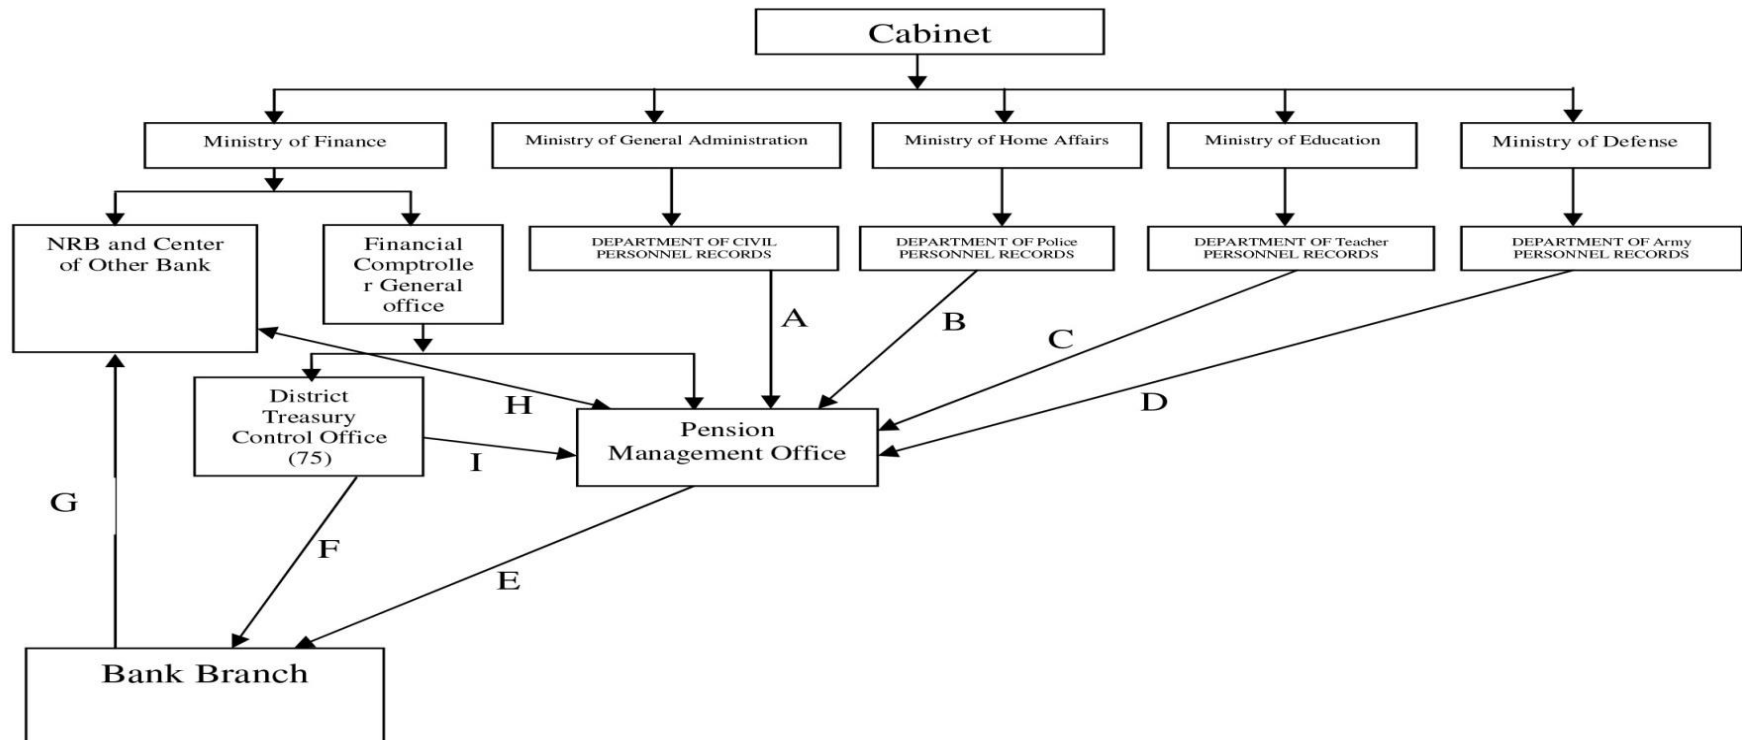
Cabinet

Ministry of Finance

Ministry of General Administration

Ministry of Home Affairs

Ministry of Education

Ministry of Defense

NRB and Center of Other Bank

Financial Comptroller General office

DEPARTMENT OF CIVIL PERSONNEL RECORDS

DEPARTMENT OF Police PERSONNEL RECORDS

DEPARTMENT OF Teacher PERSONNEL RECORDS

DEPARTMENT OF Army PERSONNEL RECORDS

A

B

C

D

District Treasury Control Office (75)

H

I

Pension Management Office

G

F

E

Bank Branch